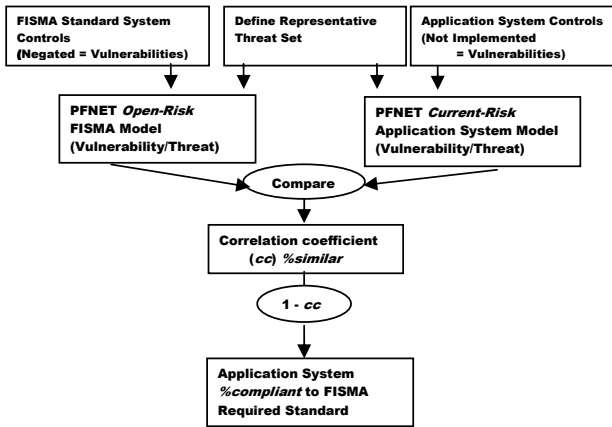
FISMA Standard System Controls (Negated = Vulnerabilities)

Define Representative Threat Set

Application System Controls (Not Implemented = Vulnerabilities)

PFNET *Open-Risk* FISMA Model (Vulnerability/Threat)

PFNET *Current-Risk* Application System Model (Vulnerability/Threat)

Compare

Correlation coefficient (*cc*) *%similar*

1 - *cc*

Application System *%compliant* to FISMA Required Standard